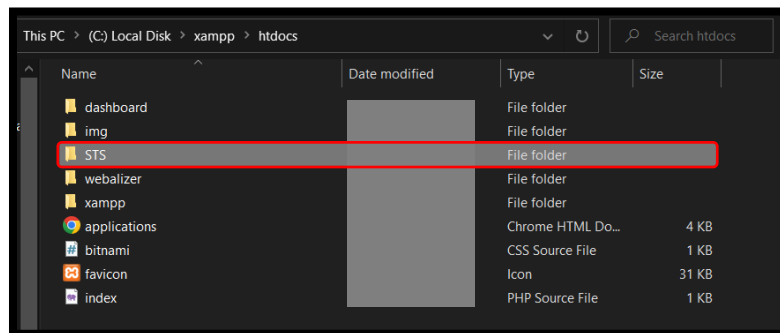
This PC › (C:) Local Disk › xampp › htdocs

Search htdocs

| Name | Date modified | Type | Size |
|---|---|---|---|
| dashboard | | File folder | |
| img | | File folder | |
| STS | | File folder | |
| webalizer | | File folder | |
| xampp | | File folder | |
| applications | | Chrome HTML Do... | 4 KB |
| bitnami | | CSS Source File | 1 KB |
| favicon | | Icon | 31 KB |
| index | | PHP Source File | 1 KB |